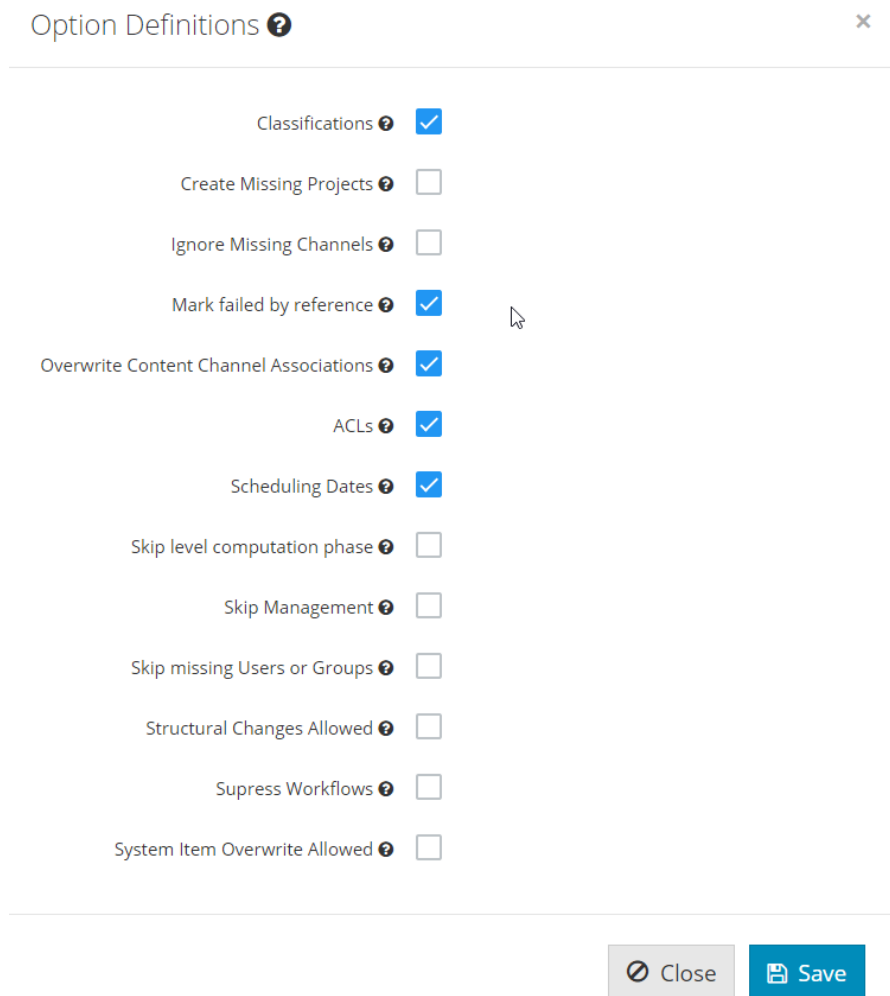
Option Definitions

×

Classifications

Create Missing Projects

Ignore Missing Channels

Mark failed by reference

Overwrite Content Channel Associations

ACLs

Scheduling Dates

Skip level computation phase

Skip Management

Skip missing Users or Groups

Structural Changes Allowed

Supress Workflows

System Item Overwrite Allowed

Close

Save